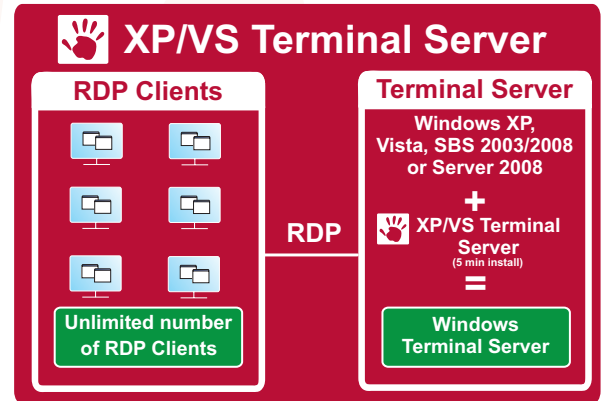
XP/VS Terminal Server

RDP Clients

Unlimited number of RDP Clients

RDP

Terminal Server

Windows XP, Vista, SBS 2003/2008 or Server 2008

+

XP/VS Terminal Server
(5 min install)

=

Windows Terminal Server